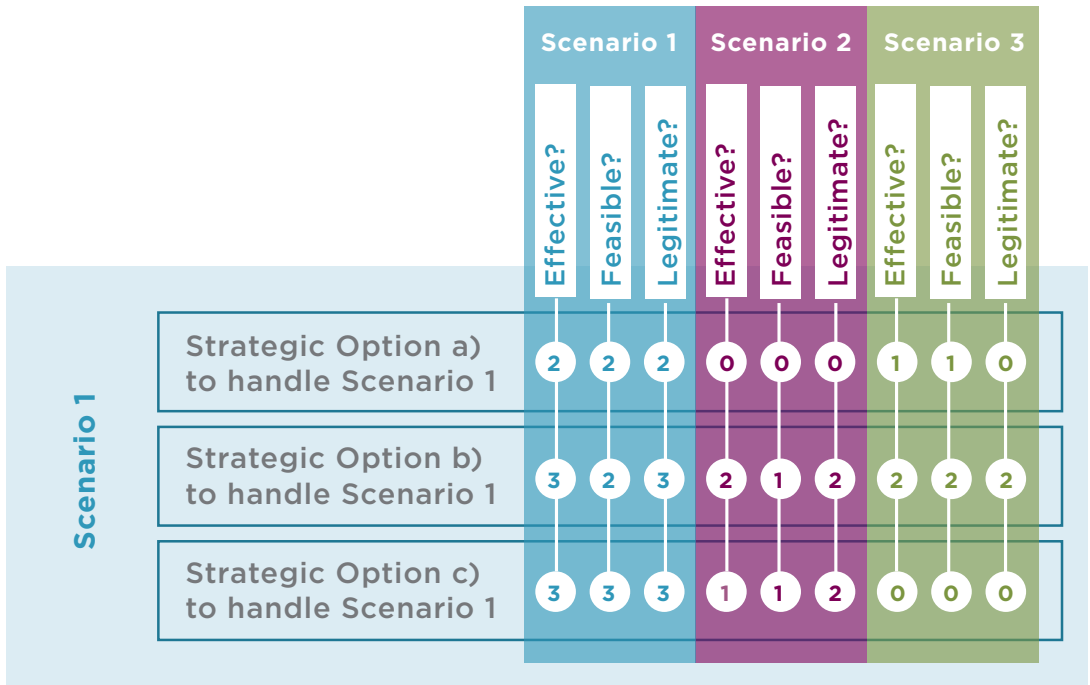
| | Scenario 1 | | | Scenario 2 | | | Scenario 3 | | |
|---|---|---|---|---|---|---|---|---|---|
| | Effective? | Feasible? | Legitimate? | Effective? | Feasible? | Legitimate? | Effective? | Feasible? | Legitimate? |
| Strategic Option a) to handle Scenario 1 | 2 | 2 | 2 | 0 | 0 | 0 | 1 | 1 | 0 |
| Strategic Option b) to handle Scenario 1 | 3 | 2 | 3 | 2 | 1 | 2 | 2 | 2 | 2 |
| Strategic Option c) to handle Scenario 1 | 3 | 3 | 3 | 1 | 1 | 2 | 0 | 0 | 0 |

Scenario 1